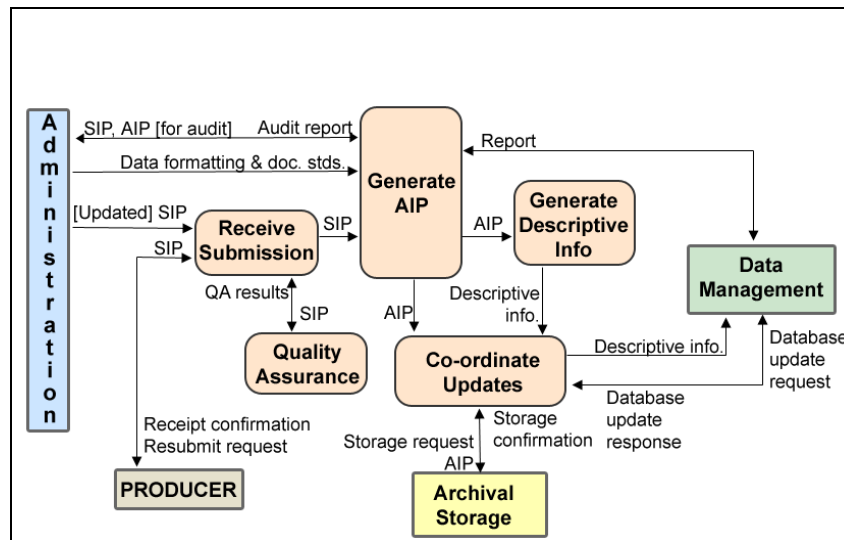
Administration

SIP, AIP [for audit]

Audit report

Data formatting & doc. stds.

[Updated] SIP

SIP

Receive Submission

SIP

Generate AIP

Report

AIP

Generate Descriptive Info

Data Management

QA results

SIP

AIP

Descriptive info.

Quality Assurance

Co-ordinate Updates

Descriptive info.

Database update request

Database update response

Receipt confirmation
Resubmit request

Storage request

Storage confirmation

AIP

PRODUCER

Archival Storage